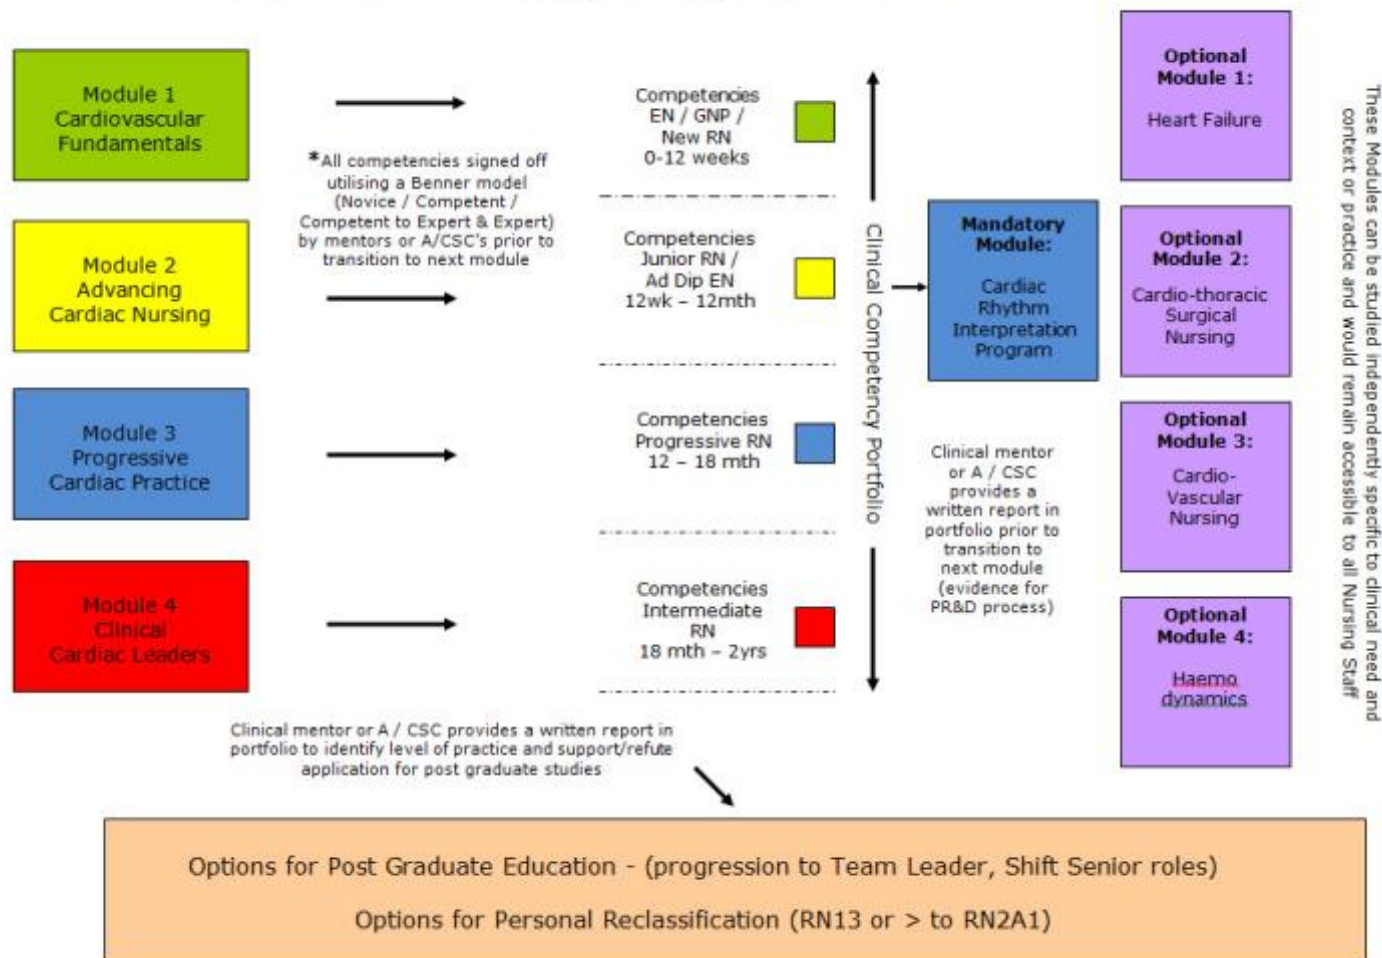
Module 1
Cardiovascular
Fundamentals

Module 2
Advancing
Cardiac Nursing

Module 3
Progressive
Cardiac Practice

Module 4
Clinical
Cardiac Leaders

*All competencies signed off utilising a Benner model (Novice / Competent / Competent to Expert & Expert) by mentors or A/CSC's prior to transition to next module

Competencies
EN / GNP /
New RN
0-12 weeks

Competencies
Junior RN /
Ad Dip EN
12wk – 12mth

Competencies
Progressive RN
12 – 18 mth

Competencies
Intermediate
RN
18 mth – 2yrs

Clinical Competency Portfolio

Mandatory Module:
Cardiac Rhythm Interpretation Program

Clinical mentor or A / CSC provides a written report in portfolio prior to transition to next module (evidence for PR&D process)

Optional Module 1:
Heart Failure

Optional Module 2:
Cardio-thoracic Surgical Nursing

Optional Module 3:
Cardio-Vascular Nursing

Optional Module 4:
Haemo dynamics

These Modules can be studied independently specific to clinical need and context or practice and would remain accessible to all Nursing Staff

Clinical mentor or A / CSC provides a written report in portfolio to identify level of practice and support/refute application for post graduate studies

Options for Post Graduate Education - (progression to Team Leader, Shift Senior roles)

Options for Personal Reclassification (RN13 or > to RN2A1)